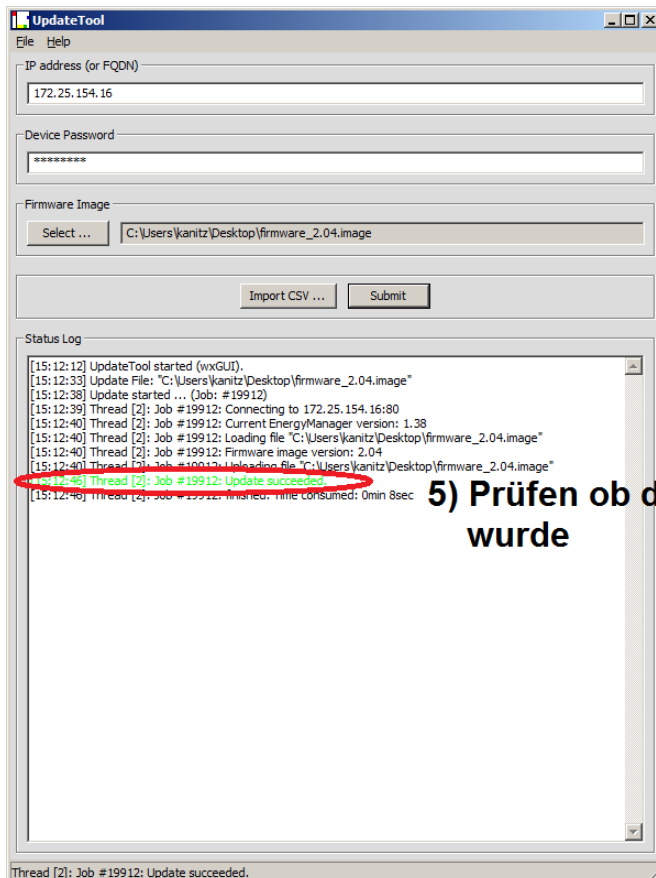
UpdateTool

File Help

IP address (or FQDN)

172.25.154.16

Device Password

********

Firmware Image

Select ...

C:\Users\kanitz\Desktop\firmware_2.04.image

Import CSV ...

Submit

Status Log

[15:12:12] UpdateTool started (wxGUI).
[15:12:33] Update File: "C:\Users\kanitz\Desktop\firmware_2.04.image"
[15:12:38] Update started ... (Job: #19912)
[15:12:39] Thread [2]: Job #19912: Connecting to 172.25.154.16:80
[15:12:40] Thread [2]: Job #19912: Current EnergyManager version: 1.38
[15:12:40] Thread [2]: Job #19912: Loading file "C:\Users\kanitz\Desktop\firmware_2.04.image"
[15:12:40] Thread [2]: Job #19912: Firmware image version: 2.04
[15:12:40] Thread [2]: Job #19912: Uploading file "C:\Users\kanitz\Desktop\firmware_2.04.image"
[15:12:46] Thread [2]: Job #19912: Update succeeded.
[15:12:46] Thread [2]: Job #19912: finished. Time consumed: 0min 8sec

5) Prüfen ob d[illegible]
wurde

Thread [2]: Job #19912: Update succeeded.